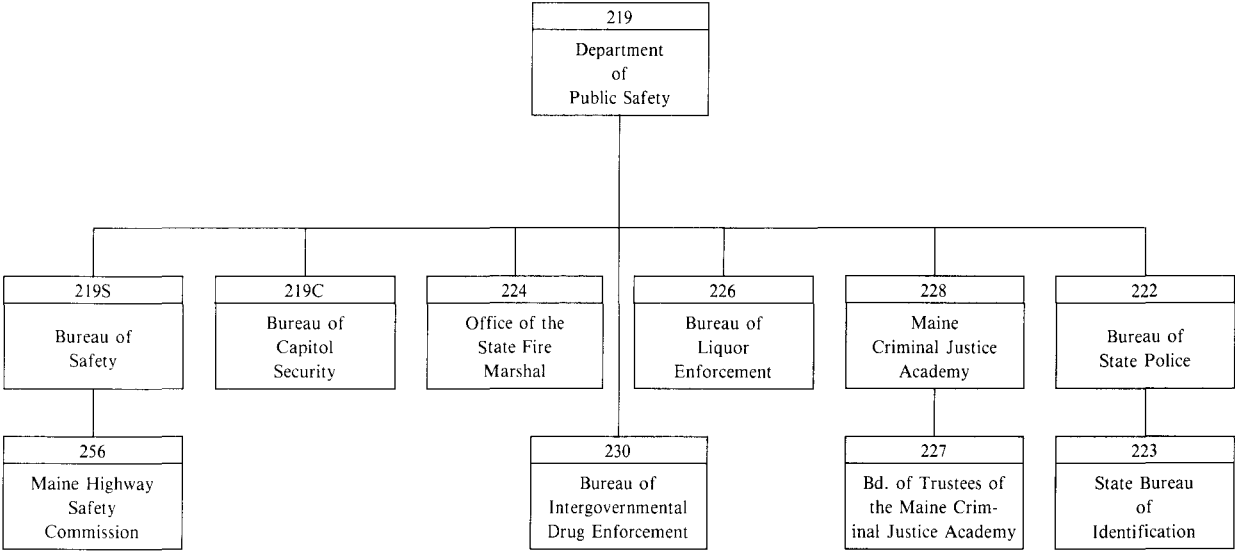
219
Department of Public Safety

219S
Bureau of Safety

256
Maine Highway Safety Commission

219C
Bureau of Capitol Security

224
Office of the State Fire Marshal

230
Bureau of Intergovernmental Drug Enforcement

226
Bureau of Liquor Enforcement

228
Maine Criminal Justice Academy

227
Bd. of Trustees of the Maine Criminal Justice Academy

222
Bureau of State Police

223
State Bureau of Identification